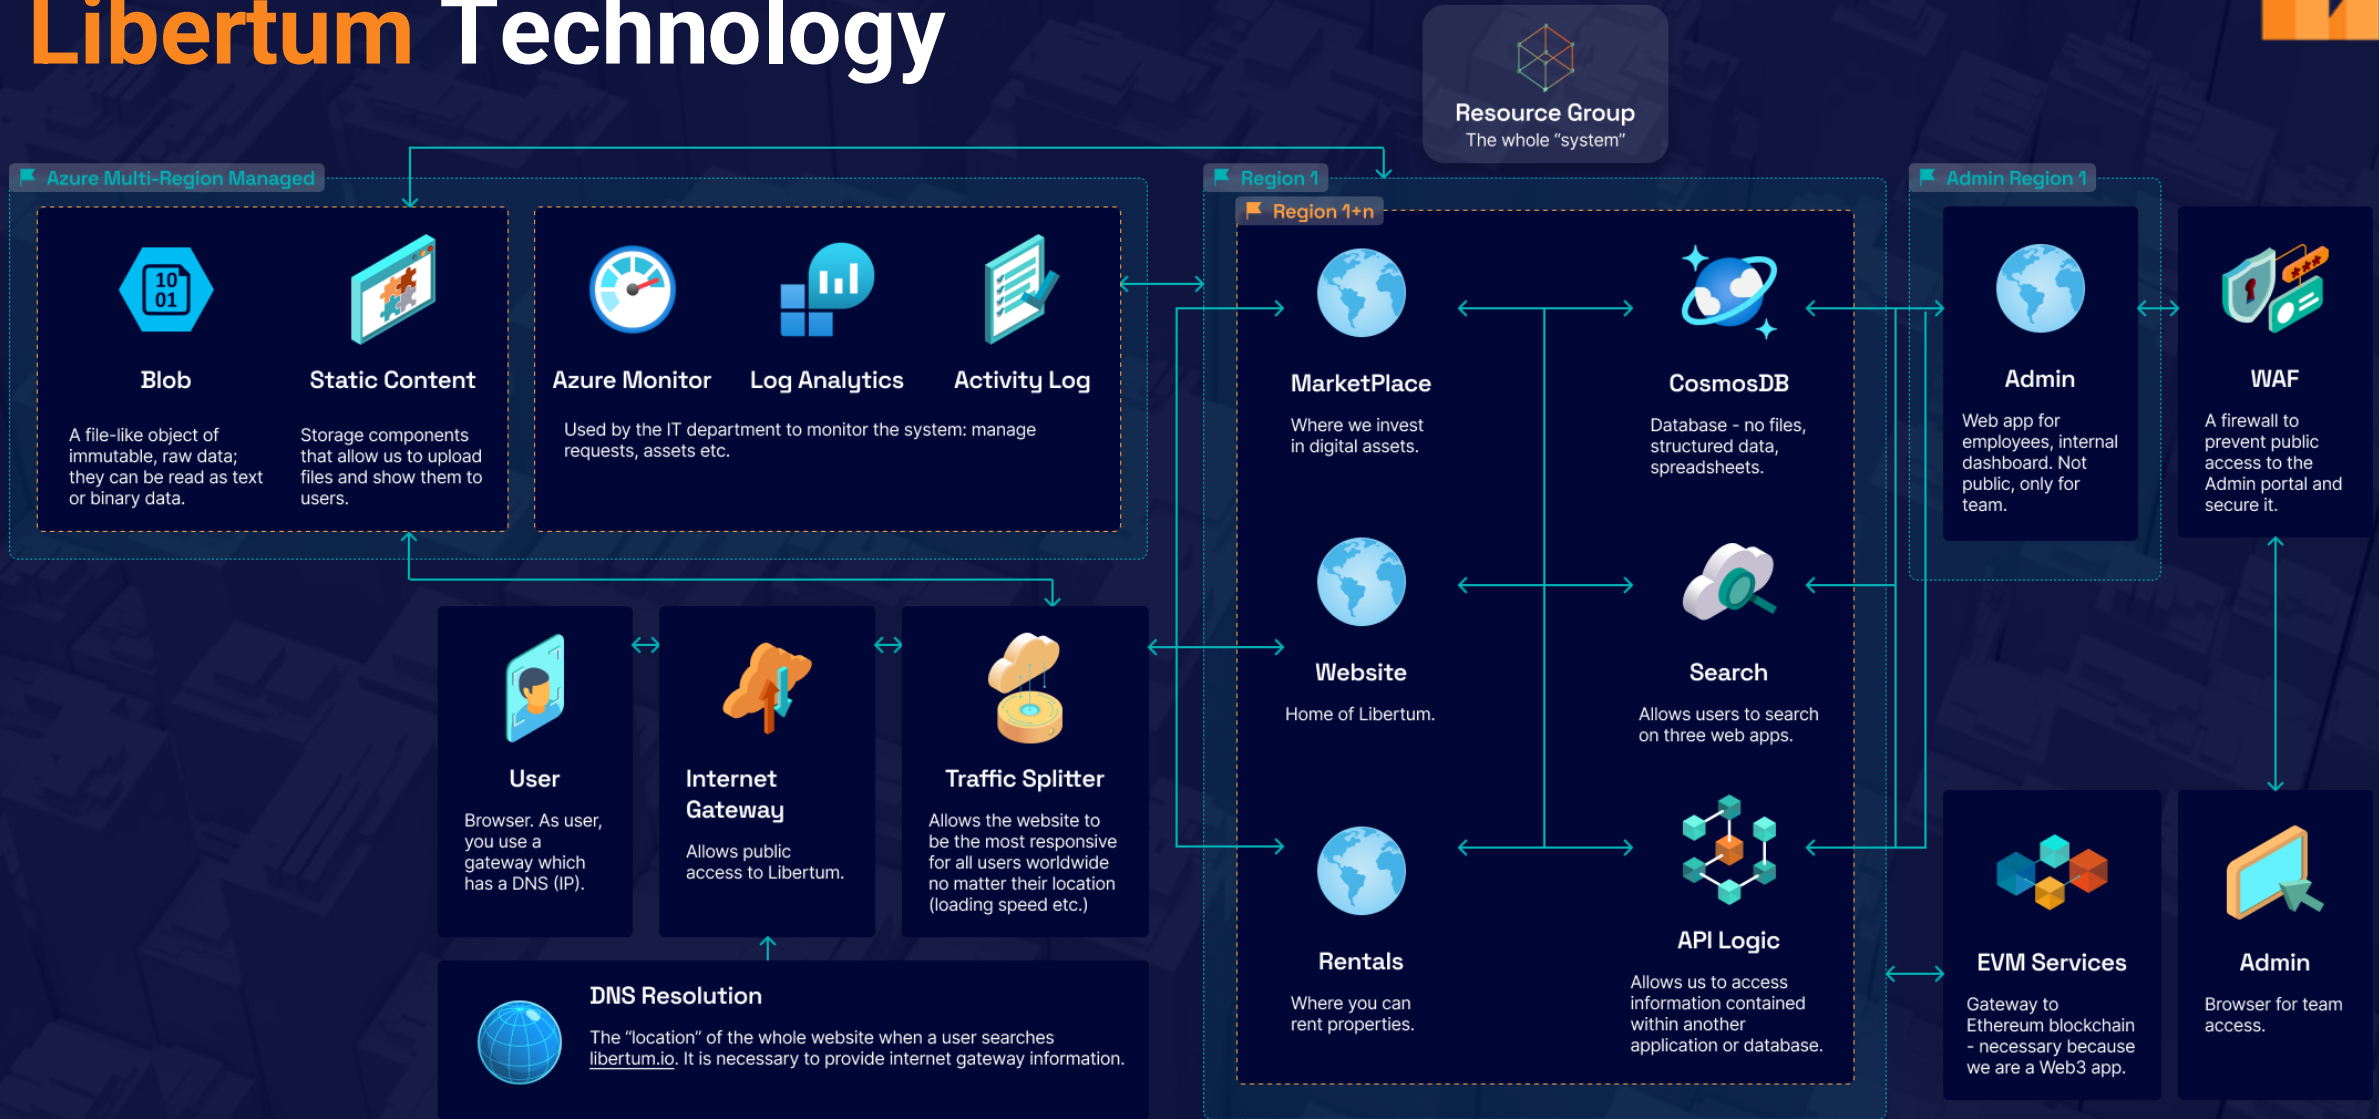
Libertum Technology

Resource Group
The whole "system"

Azure Multi-Region Managed

Blob

A file-like object of immutable, raw data; they can be read as text or binary data.

Static Content

Storage components that allow us to upload files and show them to users.

Azure Monitor

Log Analytics

Activity Log

Used by the IT department to monitor the system: manage requests, assets etc.

Region 1

Region 1+n

MarketPlace

Where we invest in digital assets.

CosmosDB

Database - no files, structured data, spreadsheets.

Website

Home of Libertum.

Search

Allows users to search on three web apps.

Rentals

Where you can rent properties.

API Logic

Allows us to access information contained within another application or database.

Admin Region 1

Admin

Web app for employees, internal dashboard. Not public, only for team.

WAF

A firewall to prevent public access to the Admin portal and secure it.

EVM Services

Gateway to Ethereum blockchain - necessary because we are a Web3 app.

Admin

Browser for team access.

User

Browser. As user, you use a gateway which has a DNS (IP).

Internet Gateway

Allows public access to Libertum.

Traffic Splitter

Allows the website to be the most responsive for all users worldwide no matter their location (loading speed etc.)

DNS Resolution

The "location" of the whole website when a user searches libertum.io. It is necessary to provide internet gateway information.